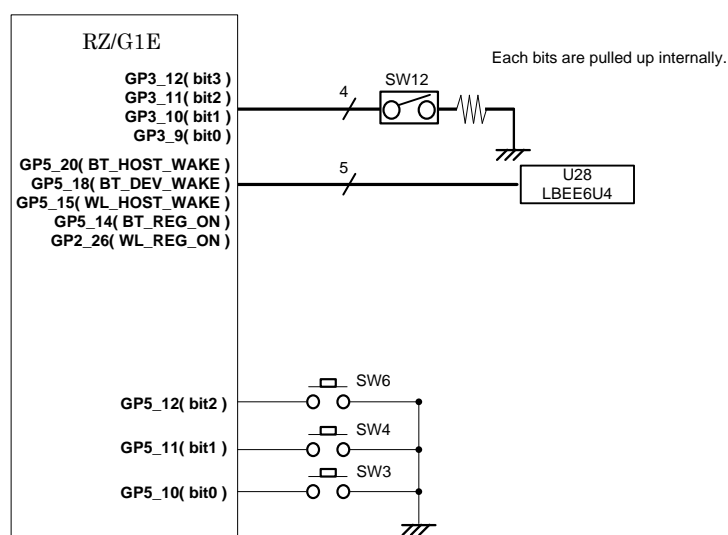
RZ/G1E

GP3_12( bit3 )
GP3_11( bit2 )
GP3_10( bit1 )
GP3_9( bit0 )

GP5_20( BT_HOST_WAKE )
GP5_18( BT_DEV_WAKE )
GP5_15( WL_HOST_WAKE )
GP5_14( BT_REG_ON )
GP2_26( WL_REG_ON )

Each bits are pulled up internally.

4

SW12

5

U28
LBEE6U4

SW6

GP5_12( bit2 )

SW4

GP5_11( bit1 )

SW3

GP5_10( bit0 )